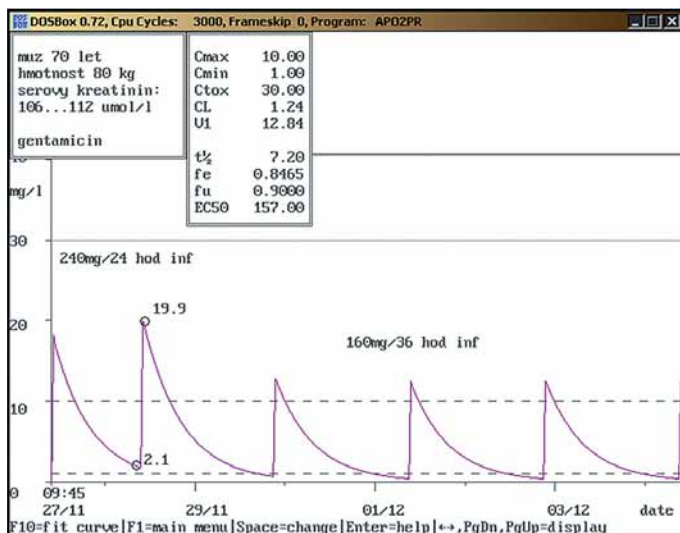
DOSBox 0.72, Cpu Cycles: 3000, Frameskip 0, Program: APO2PR

muz 70 let
hmotnost 80 kg
serovy kreatinin:
106...112 umol/l

gentamicin

| | |
|---|---|
| Cmax | 10.00 |
| Cmin | 1.00 |
| Ctox | 30.00 |
| CL | 1.24 |
| V1 | 12.84 |
| t½ | 7.20 |
| fe | 0.8465 |
| fu | 0.9000 |
| EC50 | 157.00 |

mg/l

30

240mg/24 hod inf

19.9

20

160mg/36 hod inf

10

2.1

0 09:45
27/11

29/11

01/12

03/12

date

F10=fit curve|F1=main menu|Space=change|Enter=help|↔,PgDn,PgUp=display